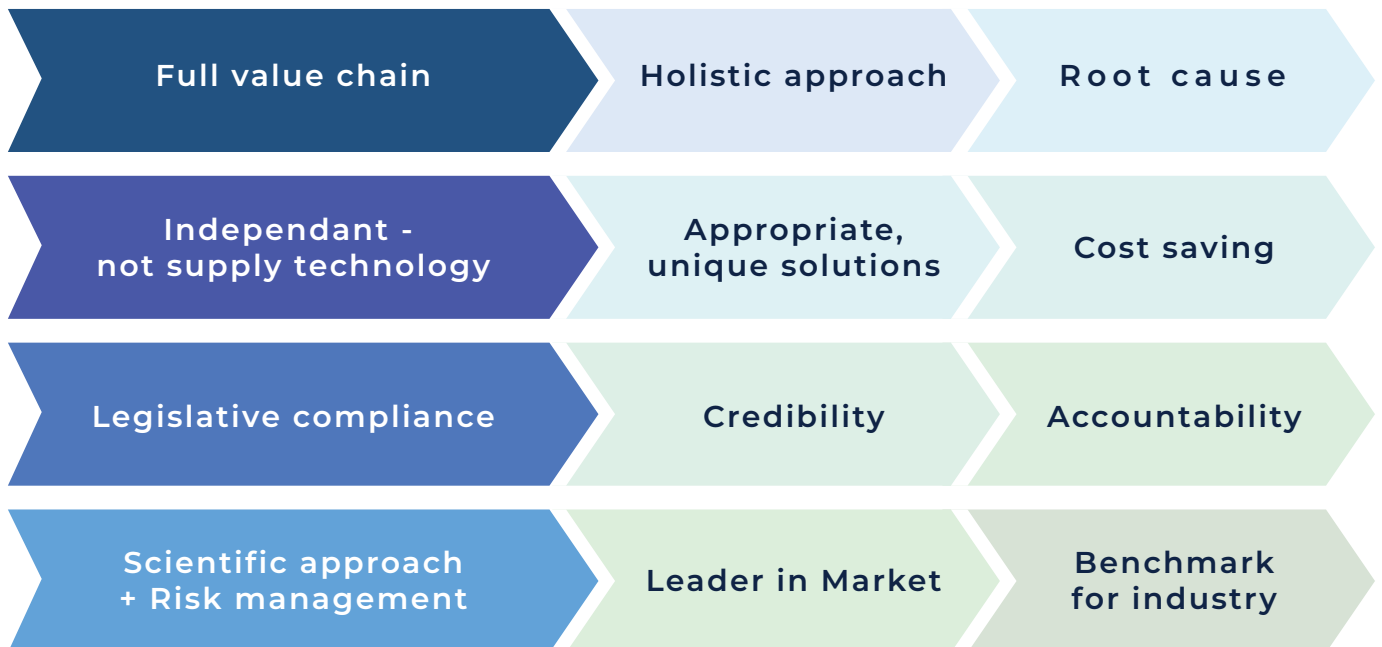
Full value chain

Holistic approach

Root cause

Independant - not supply technology

Appropriate, unique solutions

Cost saving

Legislative compliance

Credibility

Accountability

Scientific approach + Risk management

Leader in Market

Benchmark for industry